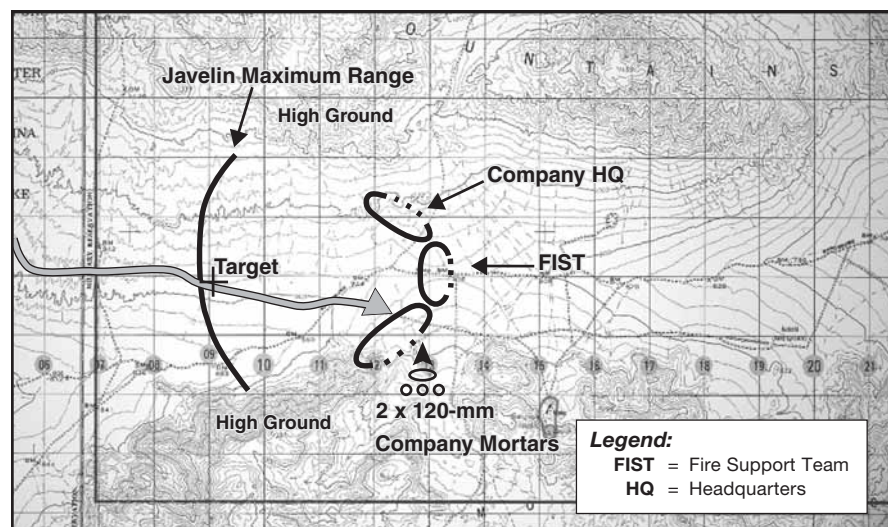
Javelin Maximum Range

High Ground

Company HQ

Target

FIST

2 x 120-mm

Company Mortars

High Ground

Legend:
FIST = Fire Support Team
HQ = Headquarters

O U N T A I N S

TER

INA

KE

08 09 10 11 14 15 16 17 18 19 20 21

M